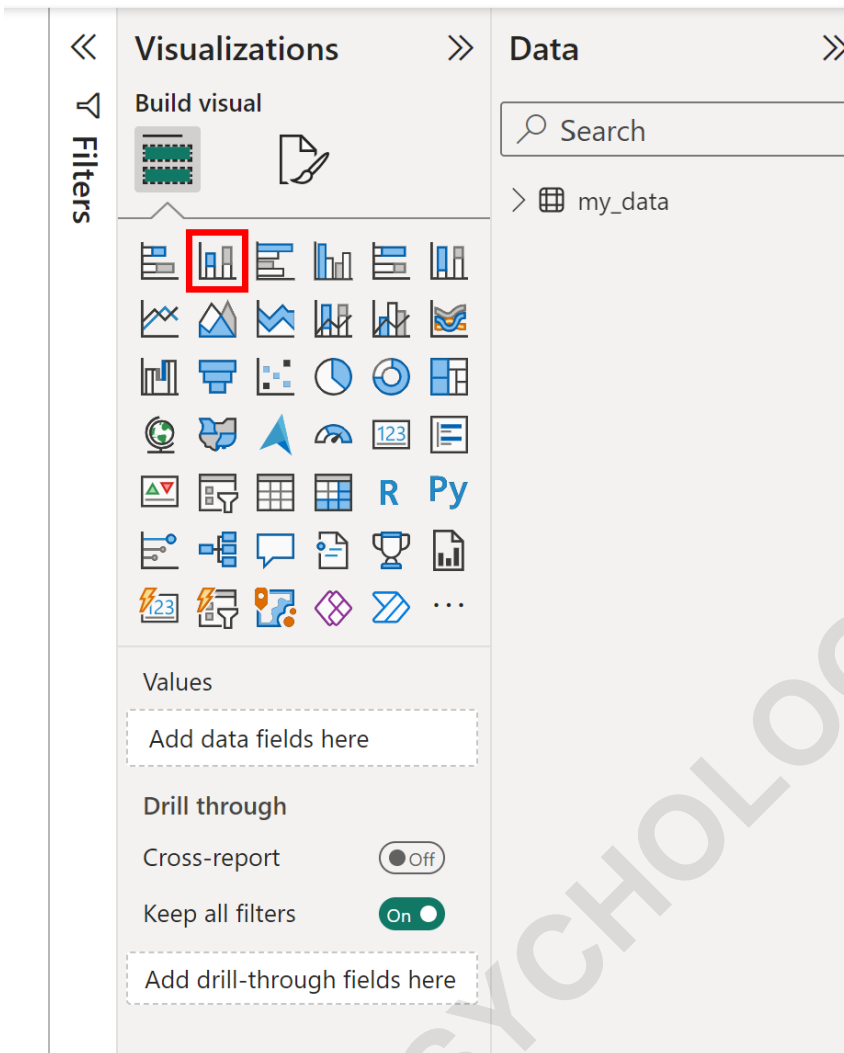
Filters

Visualizations

Build visual

123

R Py

123

...

Values

Add data fields here

Drill through

Cross-report Off

Keep all filters On

Add drill-through fields here

Data

Search

my_data

YCHOLO